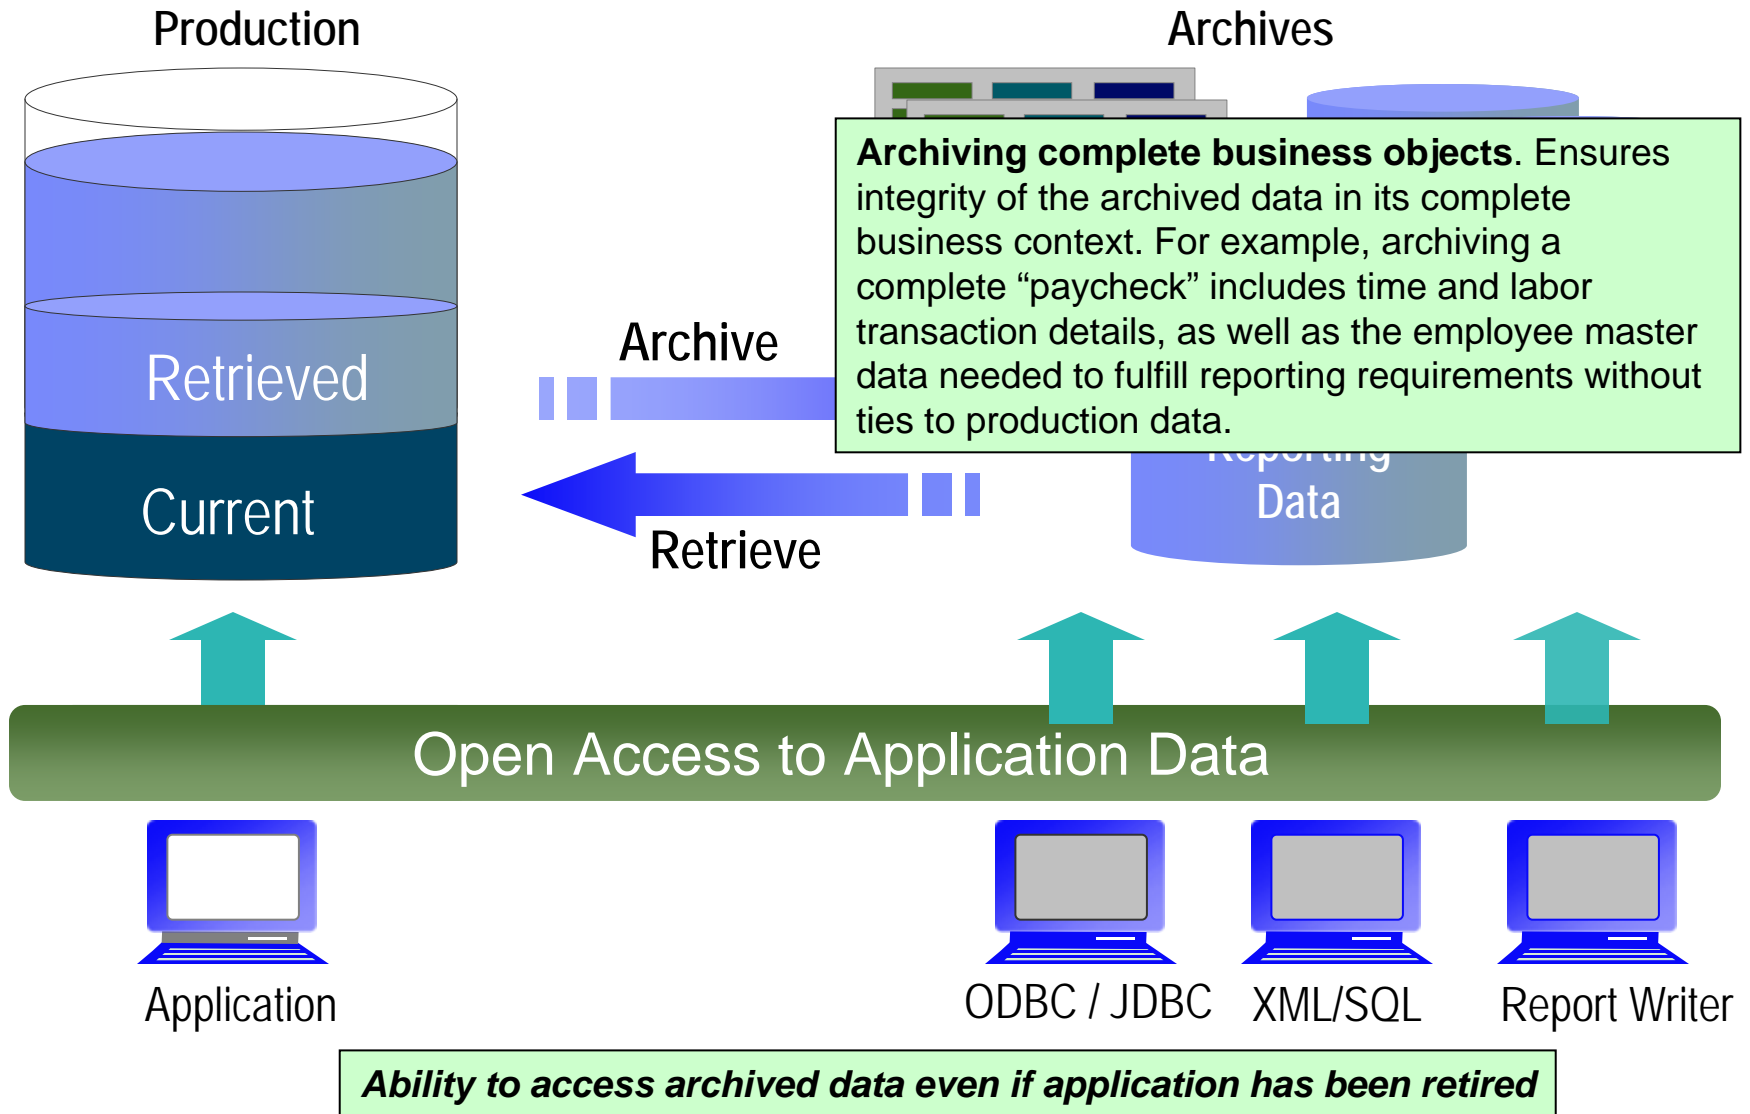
Production

Archives

Archiving complete business objects. Ensures integrity of the archived data in its complete business context. For example, archiving a complete “paycheck” includes time and labor transaction details, as well as the employee master data needed to fulfill reporting requirements without ties to production data.

Archive

Retrieved

Current

Retrieve

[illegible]
Data

Open Access to Application Data

Application

ODBC / JDBC

XML/SQL

Report Writer

Ability to access archived data even if application has been retired